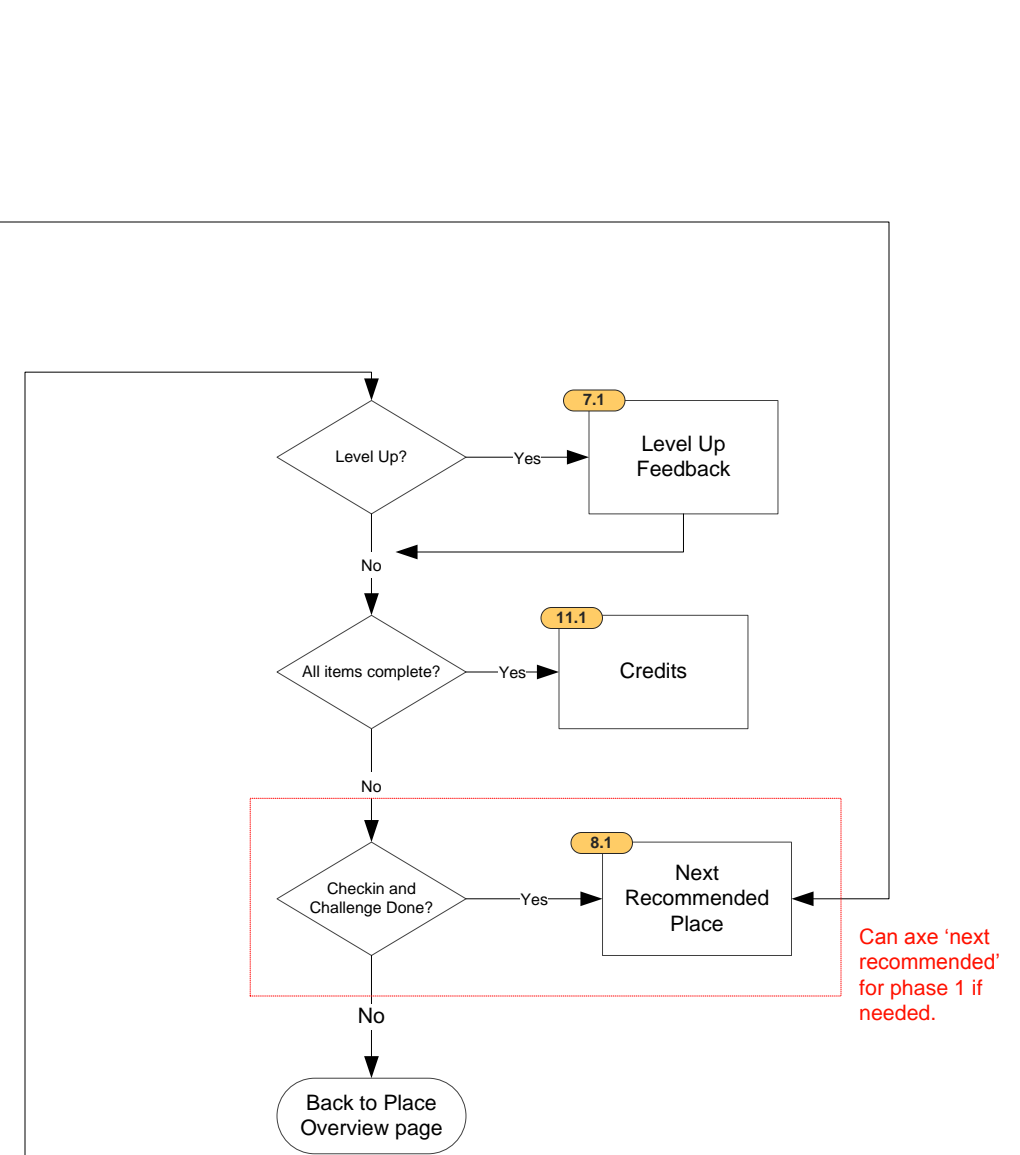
Level Up?

Yes

7.1

Level Up Feedback

No

All items complete?

Yes

11.1

Credits

No

Checkin and Challenge Done?

Yes

8.1

Next Recommended Place

Can axe 'next recommended' for phase 1 if needed.

No

Back to Place Overview page